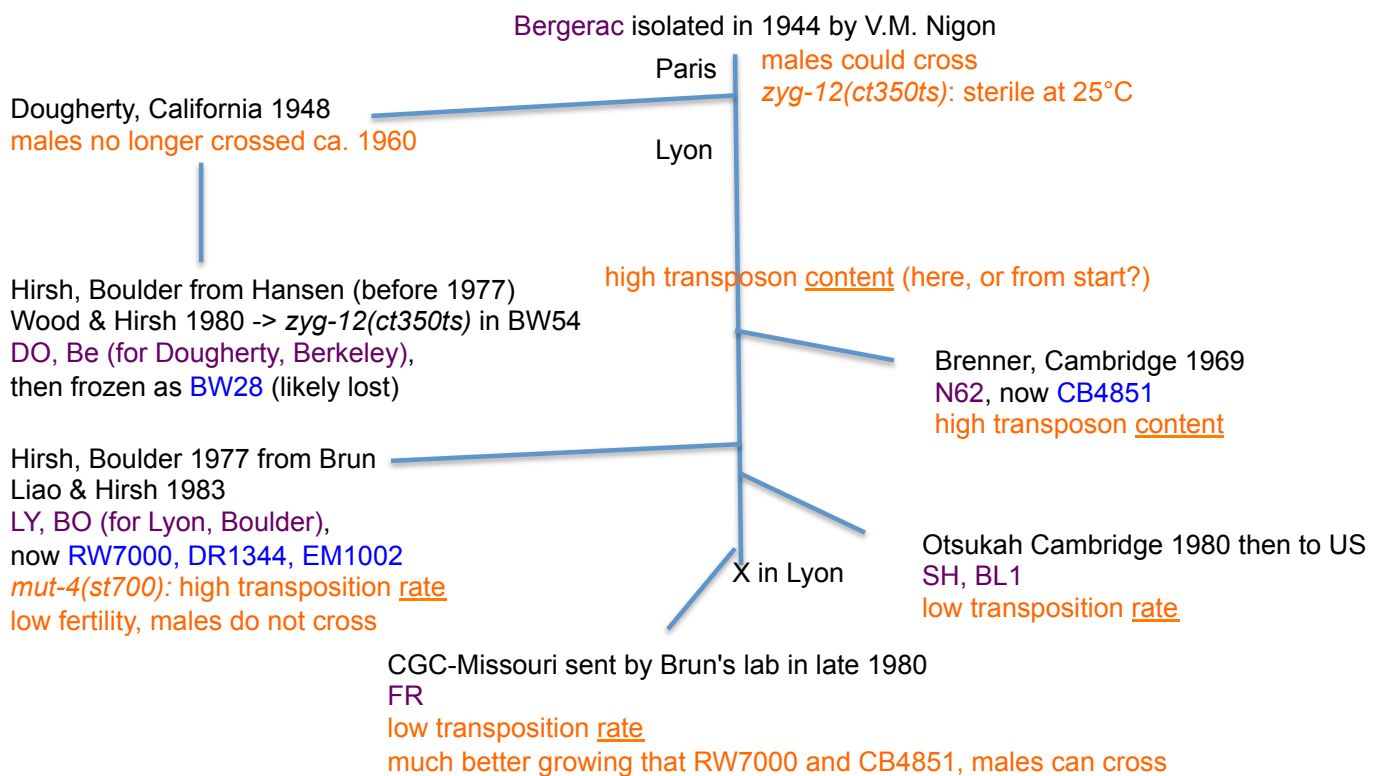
Bergerac isolated in 1944 by V.M. Nigon

Paris

males could cross
*zyg-12(ct350ts)*: sterile at 25°C

Dougherty, California 1948
males no longer crossed ca. 1960

Lyon

Hirsh, Boulder from Hansen (before 1977)
Wood & Hirsh 1980 -> *zyg-12(ct350ts)* in BW54
DO, Be (for Dougherty, Berkeley),
then frozen as BW28 (likely lost)

high transposon content (here, or from start?)

Brenner, Cambridge 1969
N62, now CB4851
high transposon content

Hirsh, Boulder 1977 from Brun
Liao & Hirsh 1983
LY, BO (for Lyon, Boulder),
now RW7000, DR1344, EM1002
*mut-4(st700):* high transposition rate
low fertility, males do not cross

X in Lyon

Otsukah Cambridge 1980 then to US
SH, BL1
low transposition rate

CGC-Missouri sent by Brun's lab in late 1980
FR
low transposition rate
much better growing that RW7000 and CB4851, males can cross